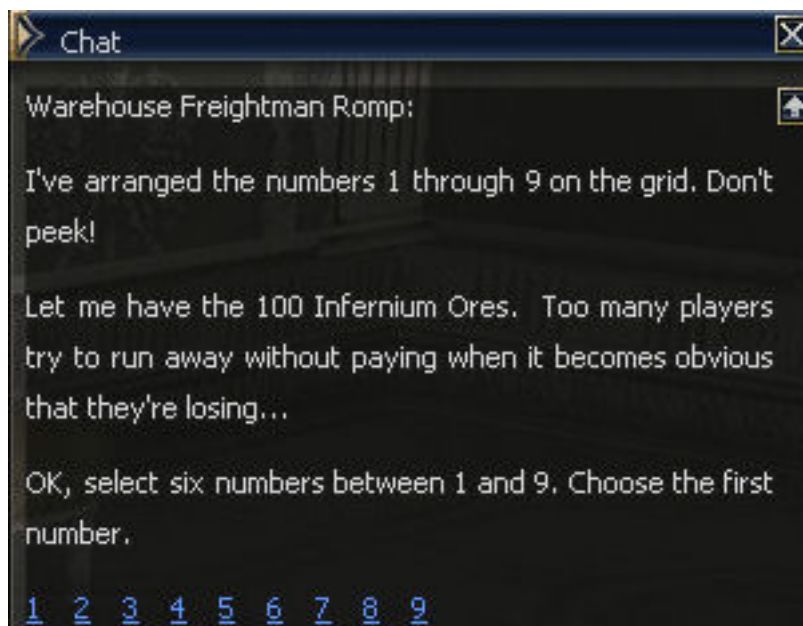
Chat

Warehouse Freightman Romp:

I've arranged the numbers 1 through 9 on the grid. Don't peek!

Let me have the 100 Infernium Ores. Too many players try to run away without paying when it becomes obvious that they're losing...

OK, select six numbers between 1 and 9. Choose the first number.

1 2 3 4 5 6 7 8 9